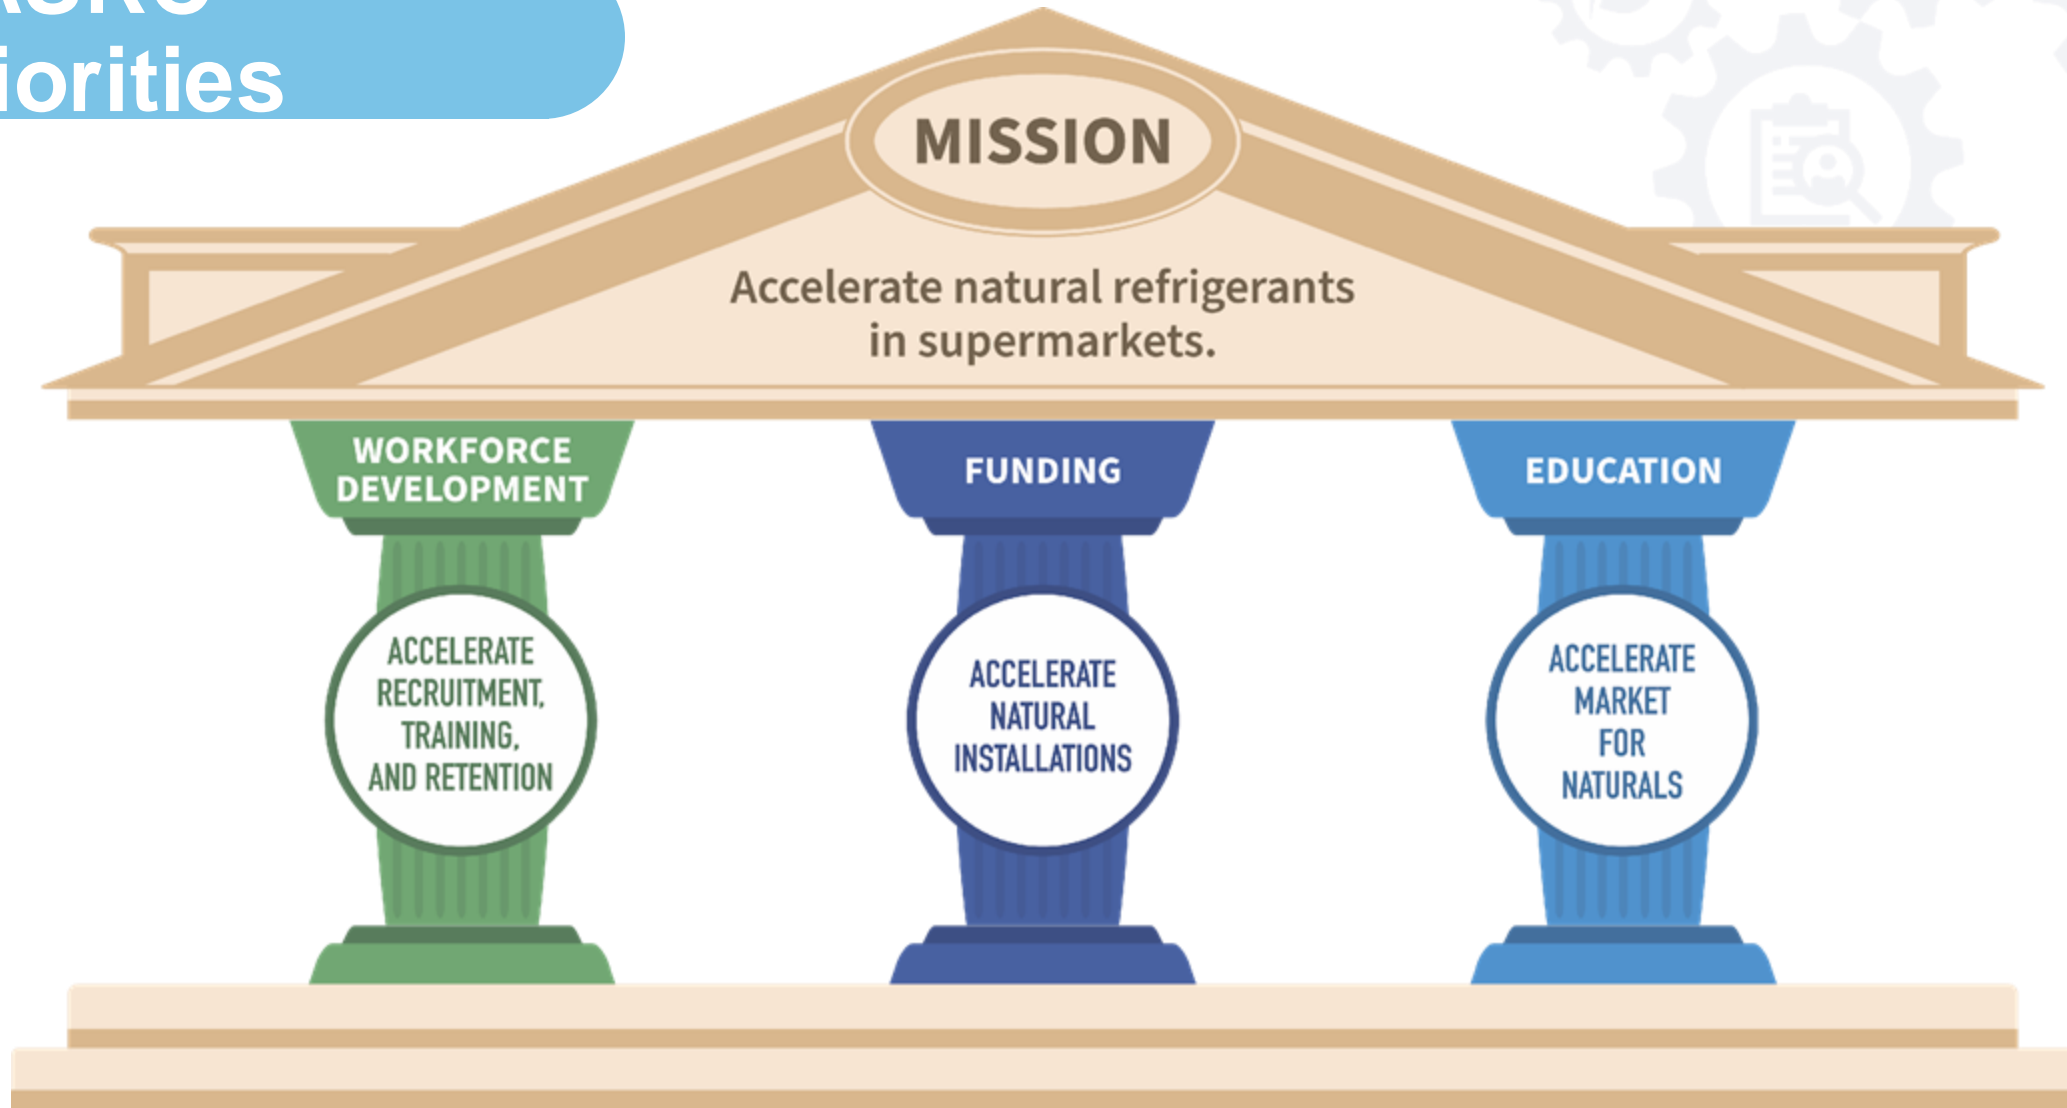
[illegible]
iorities

MISSION

Accelerate natural refrigerants in supermarkets.

WORKFORCE DEVELOPMENT

ACCELERATE RECRUITMENT, TRAINING, AND RETENTION

FUNDING

ACCELERATE NATURAL INSTALLATIONS

EDUCATION

ACCELERATE MARKET FOR NATURALS